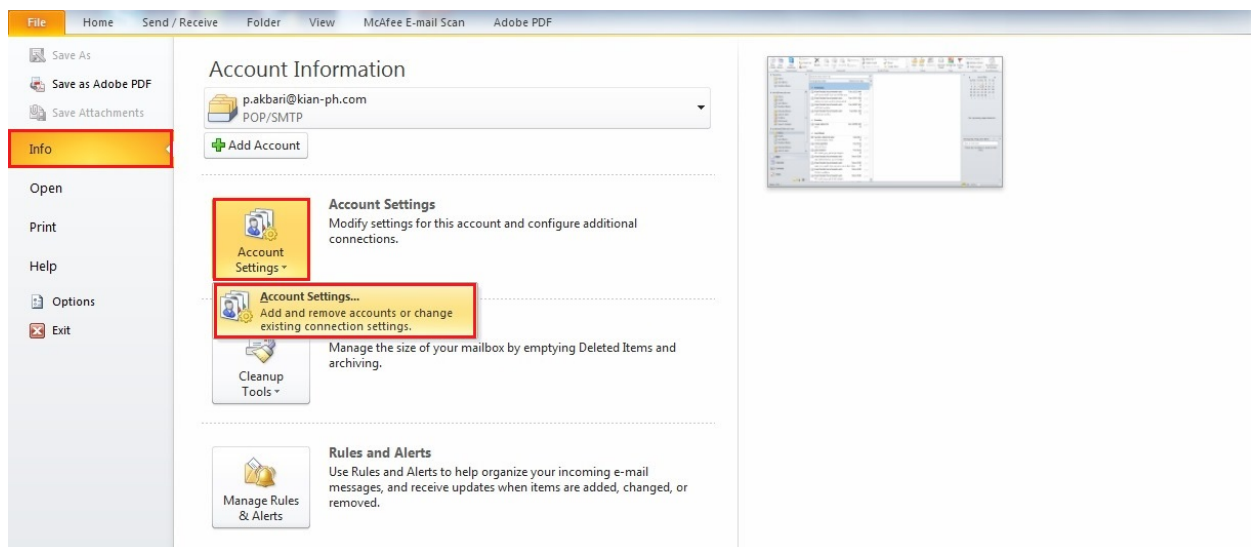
File Home Send / Receive Folder View McAfee E-mail Scan Adobe PDF

Save As
Save as Adobe PDF
Save Attachments
Info
Open
Print
Help
Options
Exit

Account Information

p.akbari@kian-ph.com
POP/SMTP

Add Account

Account Settings
Account Settings
Modify settings for this account and configure additional connections.

Account Settings...
Add and remove accounts or change existing connection settings.

Manage the size of your mailbox by emptying Deleted Items and archiving.

Cleanup Tools

Manage Rules & Alerts
Rules and Alerts
Use Rules and Alerts to help organize your incoming e-mail messages, and receive updates when items are added, changed, or removed.